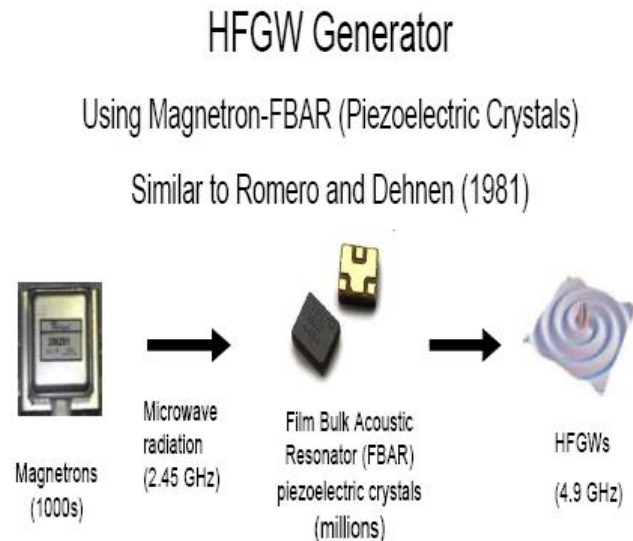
HFGW Generator

Using Magnetron-FBAR (Piezoelectric Crystals)

Similar to Romero and Dehnen (1981)

Magnetrons (1000s)

Microwave radiation (2.45 GHz)

Film Bulk Acoustic Resonator (FBAR) piezoelectric crystals (millions)

HFGWs (4.9 GHz)